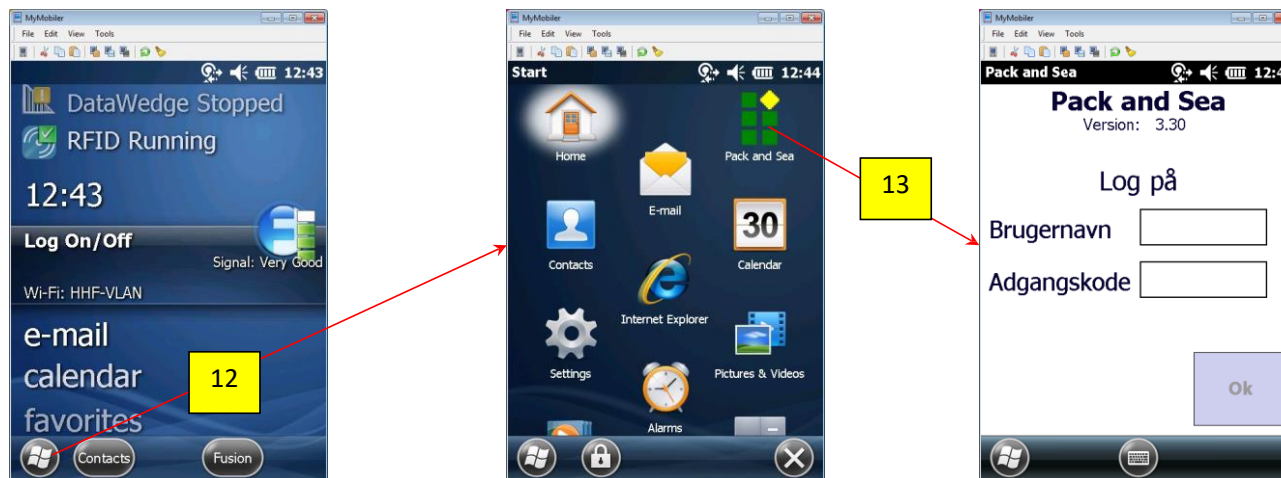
MyMobiler
File Edit View Tools
12:43
DataWedge Stopped
RFID Running
12:43
Log On/Off
Signal: Very Good
Wi-Fi: HHF-VLAN
e-mail
calendar
favorites
Contacts
Fusion

12

MyMobiler
File Edit View Tools
Start
12:44
Home
Pack and Sea
E-mail
Contacts
30
Calendar
Internet Explorer
Settings
Pictures & Videos
Alarms

13

MyMobiler
File Edit View Tools
Pack and Sea
12:4
Pack and Sea
Version: 3.30
Log på
Brugernavn
Adgangskode
Ok